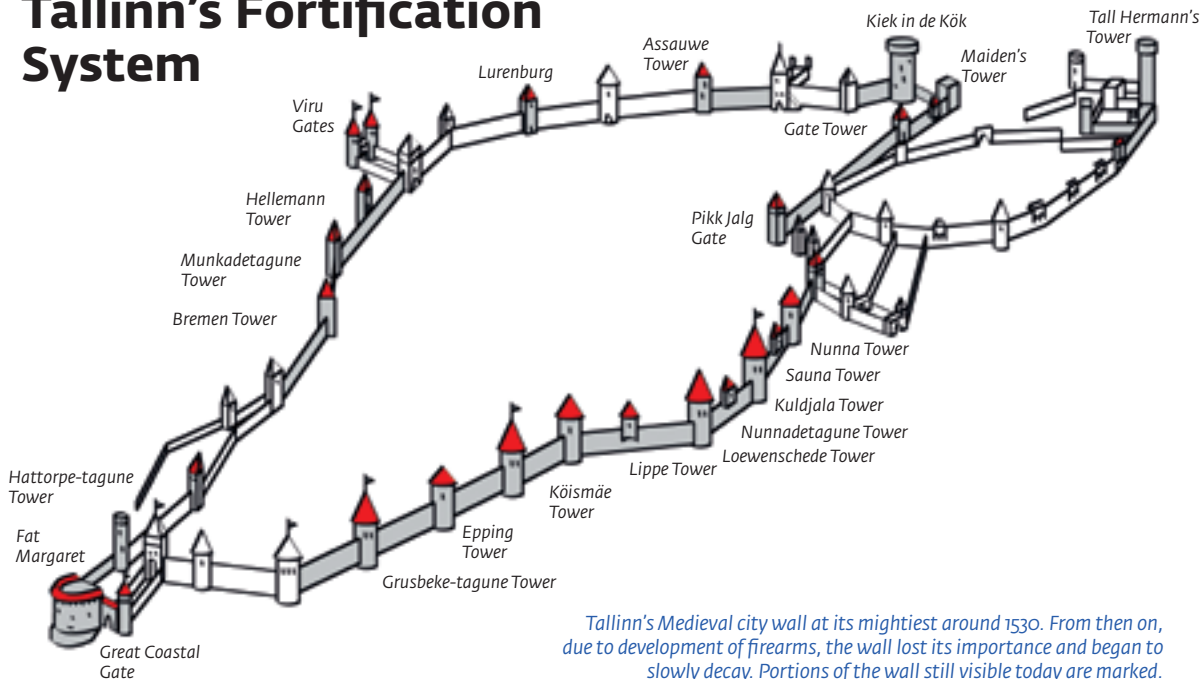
Tallinn's Fortification System

Kiek in de Kök

Tall Hermann's Tower

Assauwe Tower

Maiden's Tower

Lurenburg

Viru Gates

Gate Tower

Hellemann Tower

Pikk Jalg Gate

Munkadetagune Tower

Bremen Tower

Nunna Tower

Sauna Tower

Kuldjala Tower

Nunnadetagune Tower

Loewenschede Tower

Lippe Tower

Köismäe Tower

Hattorpe-tagune Tower

Fat Margaret

Epping Tower

Grusbeke-tagune Tower

Great Coastal Gate

Tallinn's Medieval city wall at its mightiest around 1530. From then on, due to development of firearms, the wall lost its importance and began to slowly decay. Portions of the wall still visible today are marked.